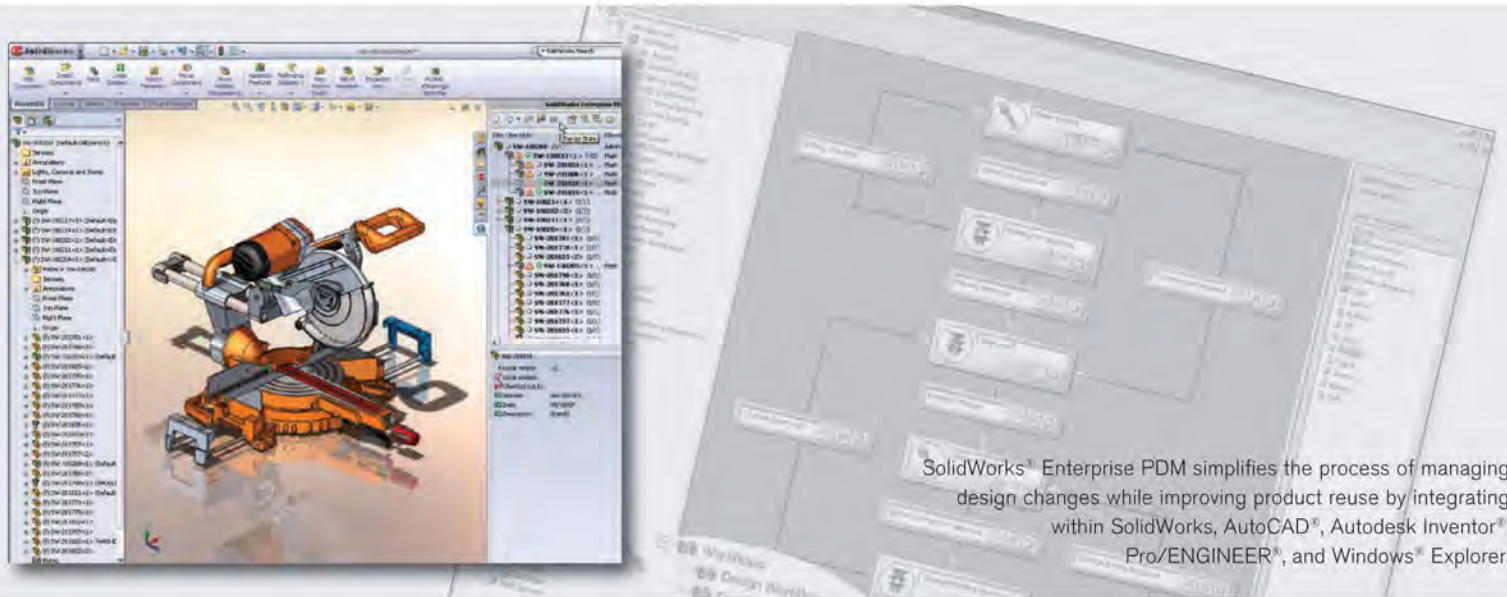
SolidWorks® Enterprise PDM simplifies the process of managing design changes while improving product reuse by integrating within SolidWorks, AutoCAD®, Autodesk Inventor®, Pro/ENGINEER®, and Windows® Explorer.